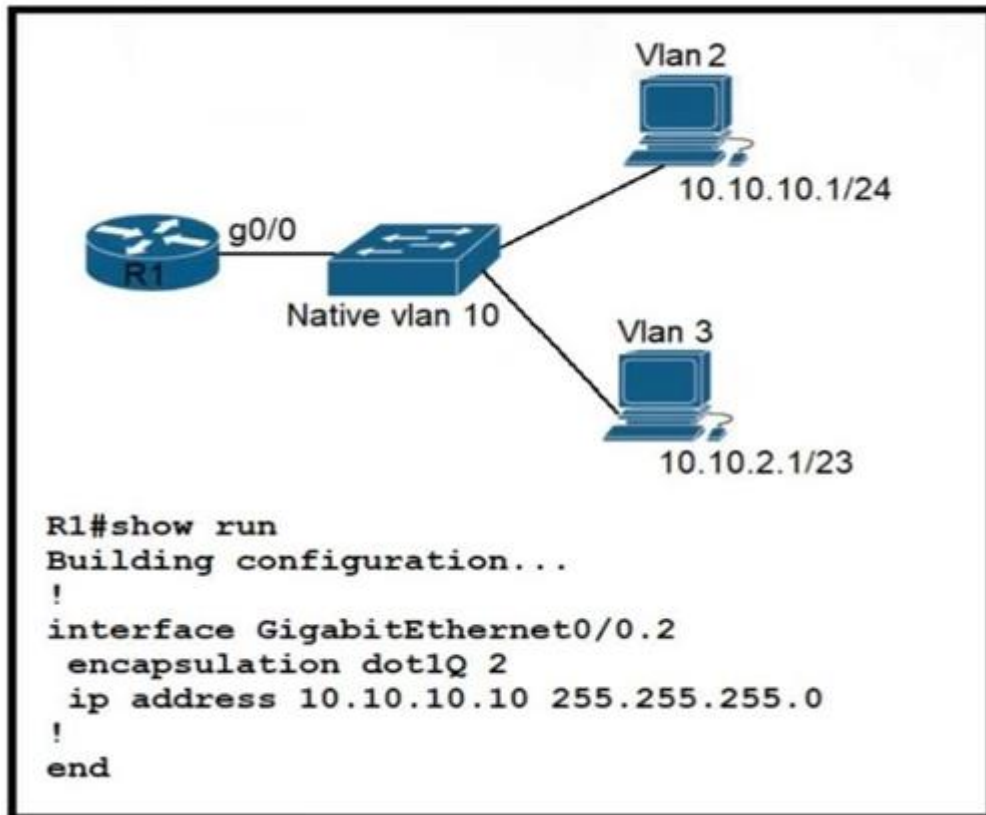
Vlan 2

10.10.10.1/24

g0/0

R1

Native vlan 10

Vlan 3

10.10.2.1/23

R1#show run
Building configuration...
!
interface GigabitEthernet0/0.2
 encapsulation dot1Q 2
 ip address 10.10.10.10 255.255.255.0
!
end